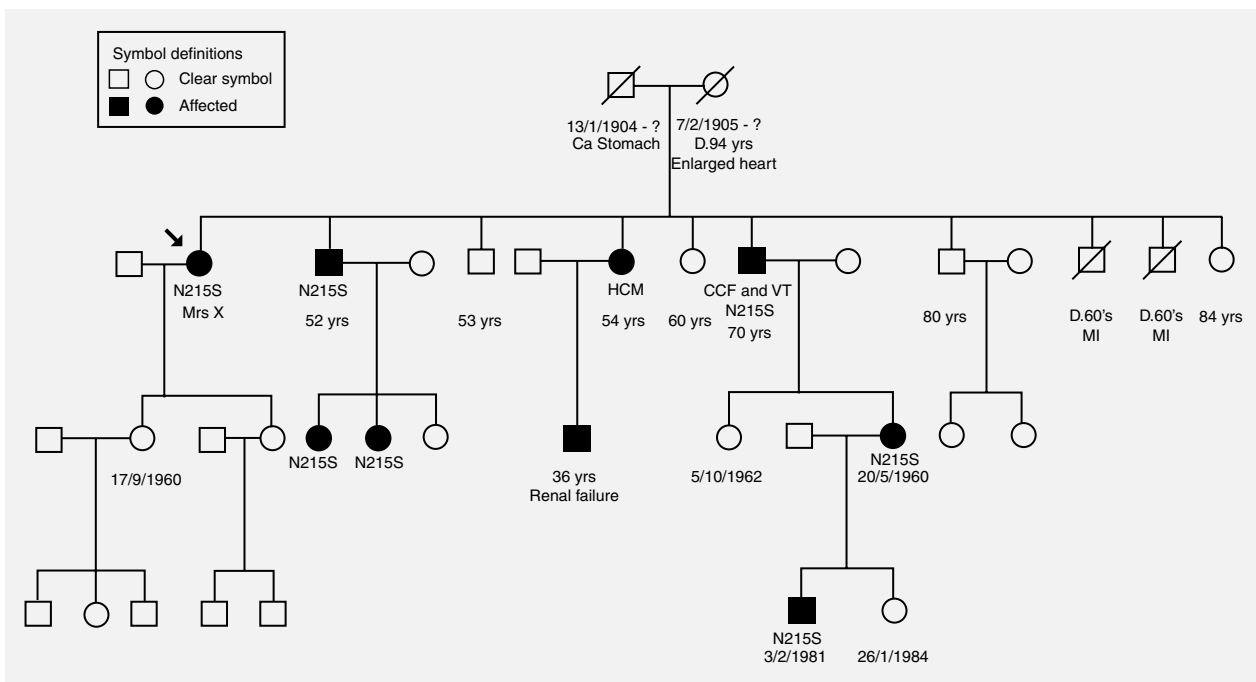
Symbol definitions
Clear symbol
Affected

13/1/1904 - ?
Ca Stomach

7/2/1905 - ?
D.94 yrs
Enlarged heart

N215S
Mrs X

N215S
52 yrs

53 yrs

HCM
54 yrs

60 yrs

CCF and VT
N215S
70 yrs

80 yrs

D.60's
MI

D.60's
MI

84 yrs

17/9/1960

N215S

N215S

36 yrs
Renal failure

5/10/1962

N215S
20/5/1960

N215S
3/2/1981

26/1/1984